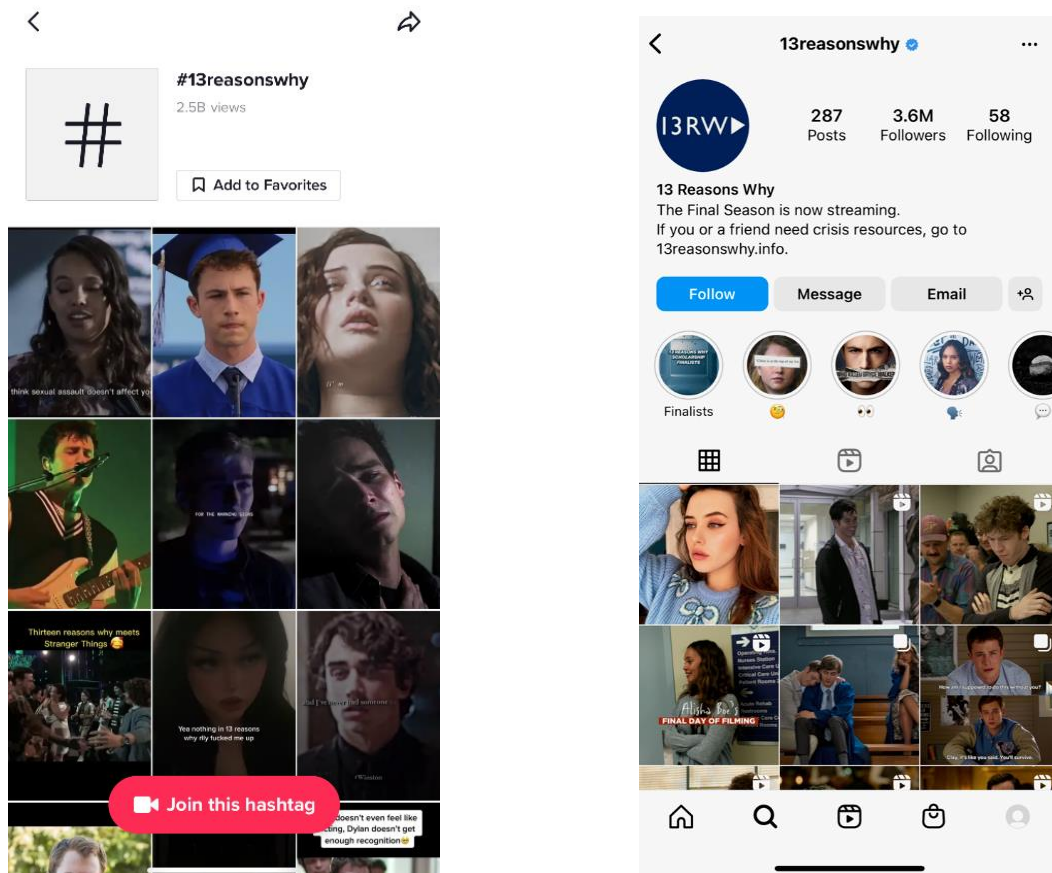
#13reasonswhy
2.5B views
Add to Favorites

think sexual assault doesn't affect yo

FOR THE MARBOAL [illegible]

Thirteen reasons why meets Stranger Things 😂

Yea nothing in 13 reasons why rlly fucked me up

Join this hashtag

doesn't even feel like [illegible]ting, Dylan doesn't get enough recognition😅

13reasonswhy
287 Posts
3.6M Followers
58 Following
13RW
13 Reasons Why
The Final Season is now streaming.
If you or a friend need crisis resources, go to 13reasonswhy.info.
Follow
Message
Email
Finalists
🧐
👀

Alisha Boe's
FINAL DAY OF FILMING

How am I supposed to do this without you?
Clay, it's like you said. You'll survive.